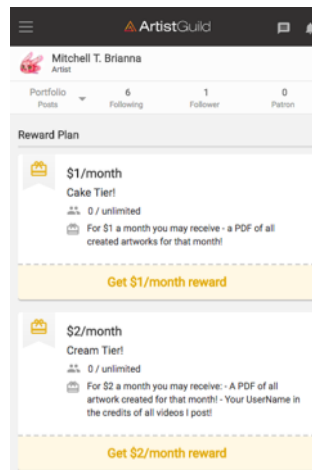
ArtistGuild

Mitchell T. Brianna
Artist

Portfolio
Posts

6
Following

1
Follower

0
Patron

Reward Plan

$1/month
Cake Tier!
0 / unlimited
For $1 a month you may receive - a PDF of all created artworks for that month!

Get $1/month reward

$2/month
Cream Tier!
0 / unlimited
For $2 a month you may receive: - A PDF of all artwork created for that month! - Your UserName in the credits of all videos I post!

Get $2/month reward